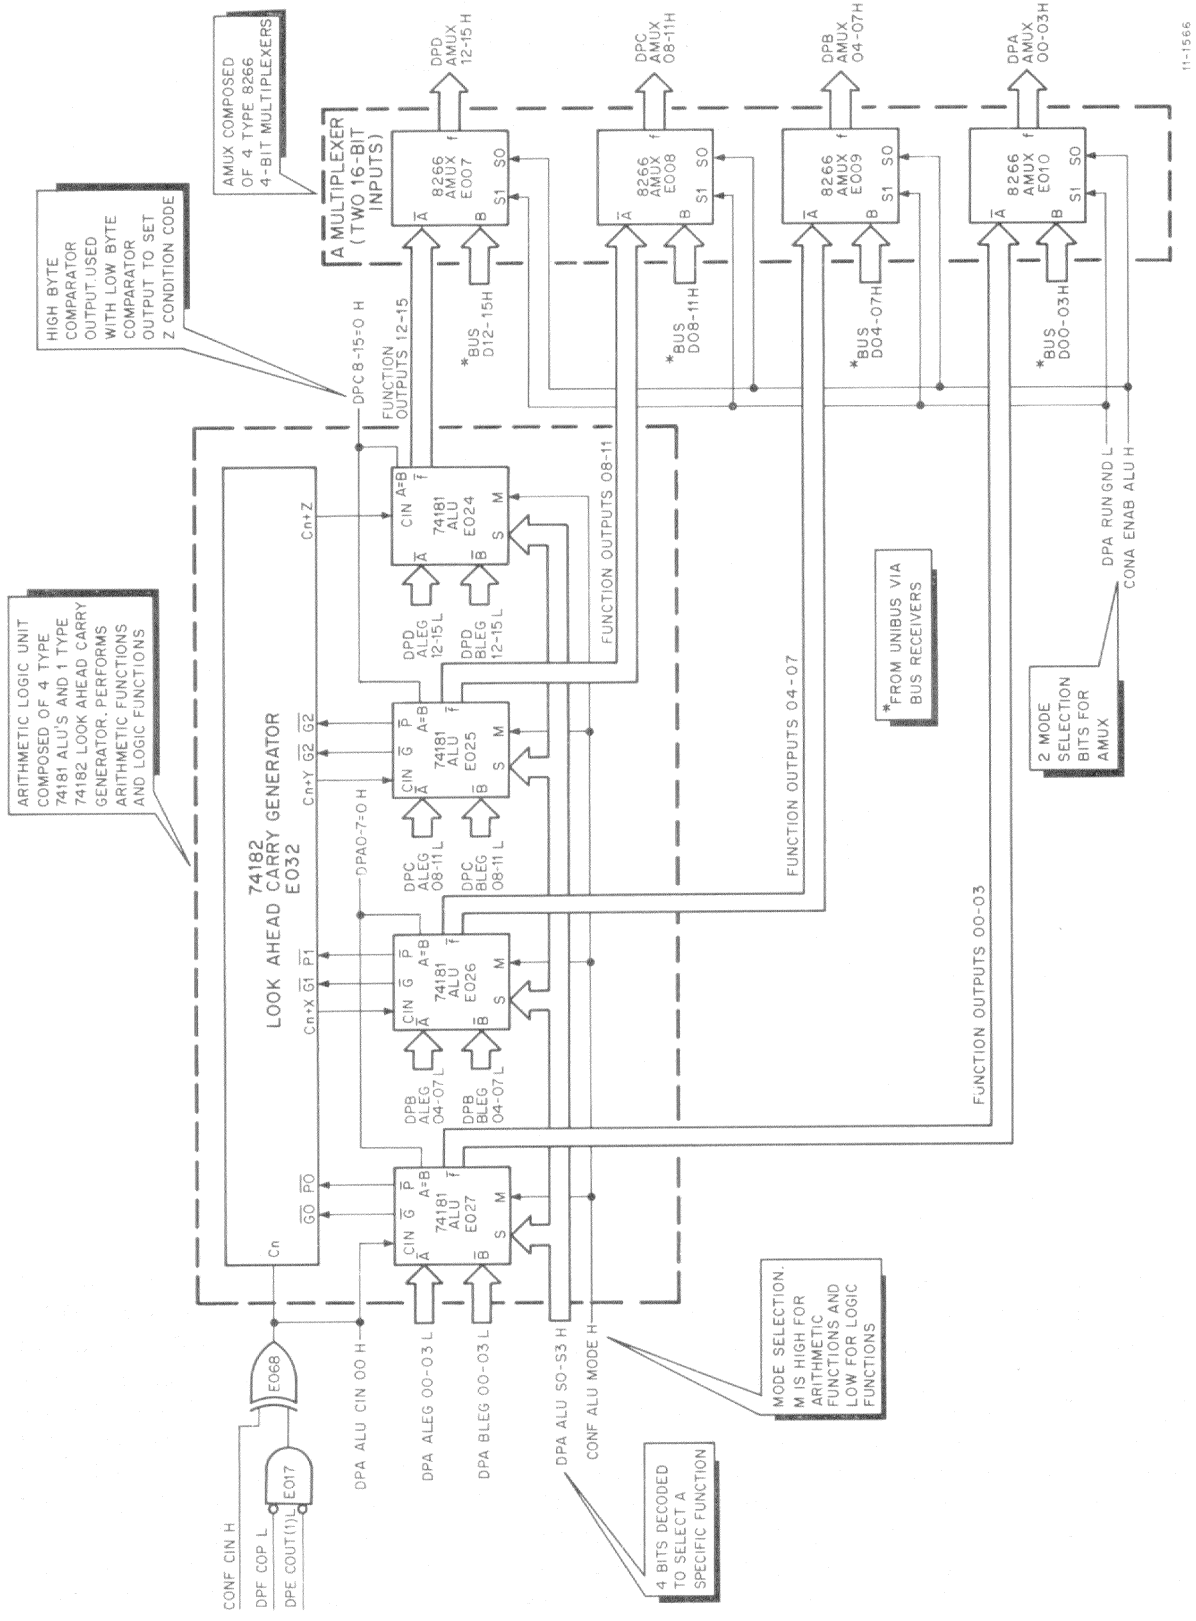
11-1566

AMUX COMPOSED OF 4 TYPE 8266 4-BIT MULTIPLEXERS

A MULTIPLEXER (TWO 16-BIT INPUTS)

DPD AMUX 12-15 H

DPC AMUX 08-11H

DPB AMUX 04-07H

DPA AMUX 00-03H

8266 AMUX E007
S0 S1 $\overline{A}$ B f

8266 AMUX E008
S0 S1 $\overline{A}$ B f

8266 AMUX E009
S0 S1 $\overline{A}$ B f

8266 AMUX E010
S0 S1 $\overline{A}$ B f

*BUS D12-15H

*BUS D08-11H

*BUS D04-07H

*BUS D00-03H

HIGH BYTE COMPARATOR OUTPUT.USED WITH LOW BYTE COMPARATOR OUTPUT TO SET Z CONDITION CODE

DPC8-15=0 H

FUNCTION OUTPUTS 12-15

FUNCTION OUTPUTS 08-11

FUNCTION OUTPUTS 04-07

FUNCTION OUTPUTS 00-03

DPA RUN GND L

CONA ENAB ALU H

2 MODE SELECTION BITS FOR AMUX

*FROM UNIBUS VIA BUS RECEIVERS

ARITHMETIC LOGIC UNIT COMPOSED OF 4 TYPE 74181 ALU'S AND 1 TYPE 74182 LOOK AHEAD CARRY GENERATOR. PERFORMS ARITHMETIC FUNCTIONS AND LOGIC FUNCTIONS

74182 LOOK AHEAD CARRY GENERATOR E032

Cn+Z

Cn+Y $\overline{G2}$ $\overline{G2}$

Cn+X $\overline{G1}$ $\overline{P1}$

Cn $\overline{G0}$ $\overline{P0}$

CIN A=B f 74181 ALU E024 $\overline{A}$ $\overline{B}$ S M

CIN $\overline{G}$ $\overline{P}$ A=B f 74181 ALU E025 $\overline{A}$ $\overline{B}$ S M

CIN $\overline{G}$ $\overline{P}$ A=B f 74181 ALU E026 $\overline{A}$ $\overline{B}$ S M

CIN $\overline{G}$ $\overline{P}$ A=B f 74181 ALU E027 $\overline{A}$ $\overline{B}$ S M

DPD ALEG 12-15 L

DPD BLEG 12-15 L

DPC ALEG 08-11 L

DPC BLEG 08-11 L

DPA0-7=0 H

DPB ALEG 04-07 L

DPB BLEG 04-07 L

DPA ALEG 00-03 L

DPA BLEG 00-03 L

DPA ALU CIN 00 H

DPA ALU S0-S3 H

CONF ALU MODE H

E068

E017

CONF CIN H

DPF COP L

DPE COUT(1)L

MODE SELECTION. M IS HIGH FOR ARITHMETIC FUNCTIONS AND LOW FOR LOGIC FUNCTIONS

4 BITS DECODED TO SELECT A SPECIFIC FUNCTION